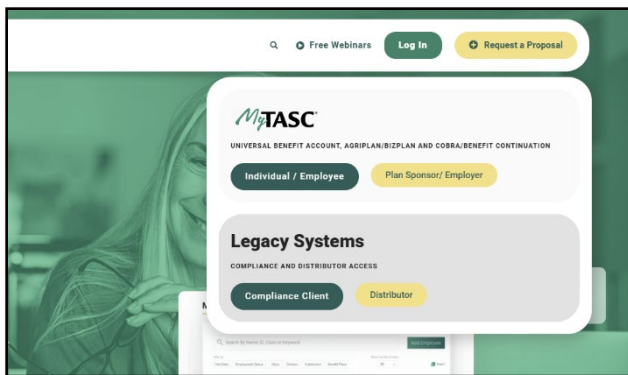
Free Webinars
Log In
Request a Proposal

MyTASC
UNIVERSAL BENEFIT ACCOUNT, AGRIPLAN/BIZPLAN AND COBRA/BENEFIT CONTINUATION
Individual / Employee
Plan Sponsor/ Employer

Legacy Systems
COMPLIANCE AND DISTRIBUTOR ACCESS
Compliance Client
Distributor

M
Search by Name ID, Class or Keyword
Add Employee
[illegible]